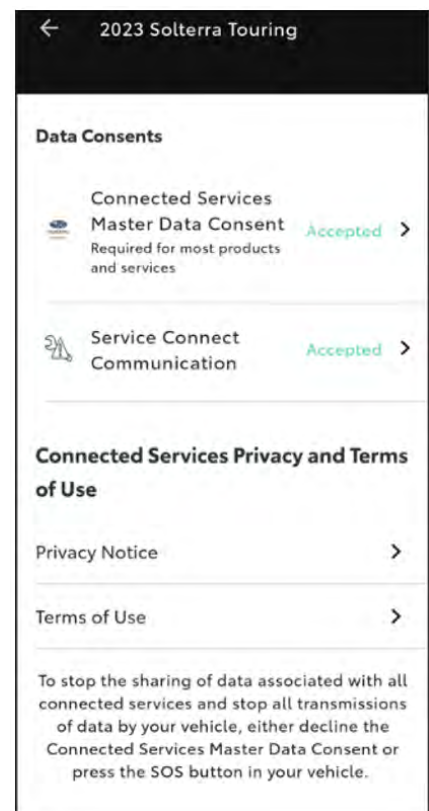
2023 Solterra Touring

Data Consents

Connected Services Master Data Consent
Required for most products and services
Accepted

Service Connect Communication
Accepted

Connected Services Privacy and Terms of Use

Privacy Notice

Terms of Use

To stop the sharing of data associated with all connected services and stop all transmissions of data by your vehicle, either decline the Connected Services Master Data Consent or press the SOS button in your vehicle.